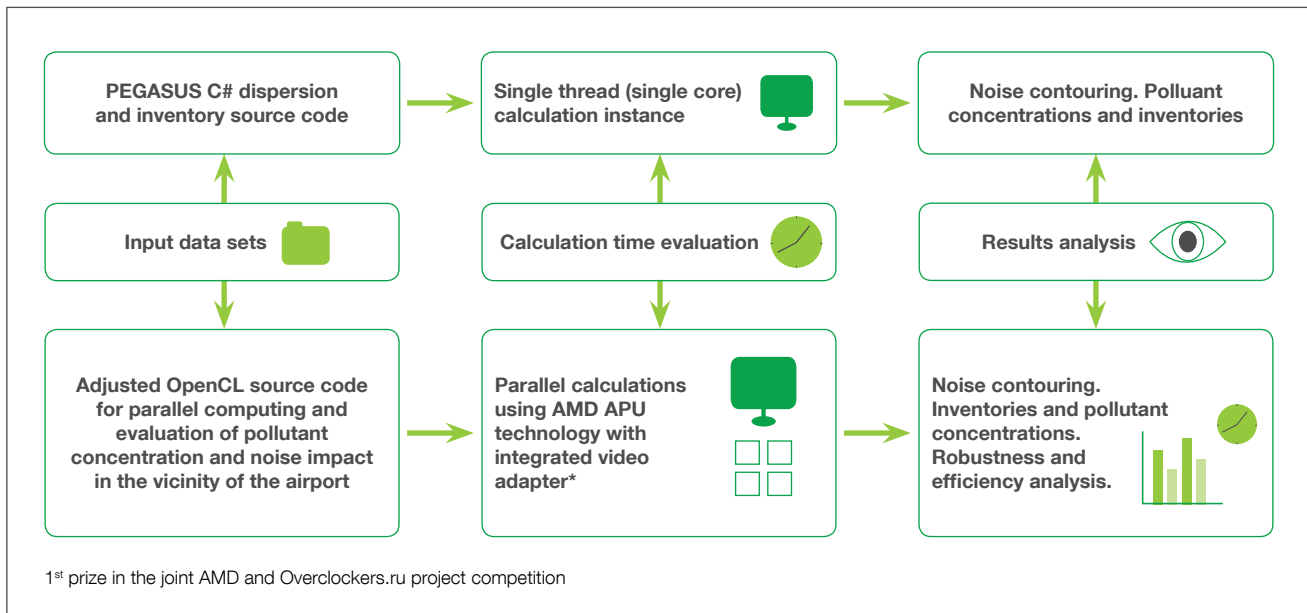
PEGASUS C# dispersion and inventory source code

Single thread (single core) calculation instance

Noise contouring. Polluant concentrations and inventories

Input data sets

Calculation time evaluation

Results analysis

Adjusted OpenCL source code for parallel computing and evaluation of pollutant concentration and noise impact in the vicinity of the airport

Parallel calculations using AMD APU technology with integrated video adapter*

Noise contouring. Inventories and pollutant concentrations. Robustness and efficiency analysis.

1$^{st}$ prize in the joint AMD and Overclockers.ru project competition